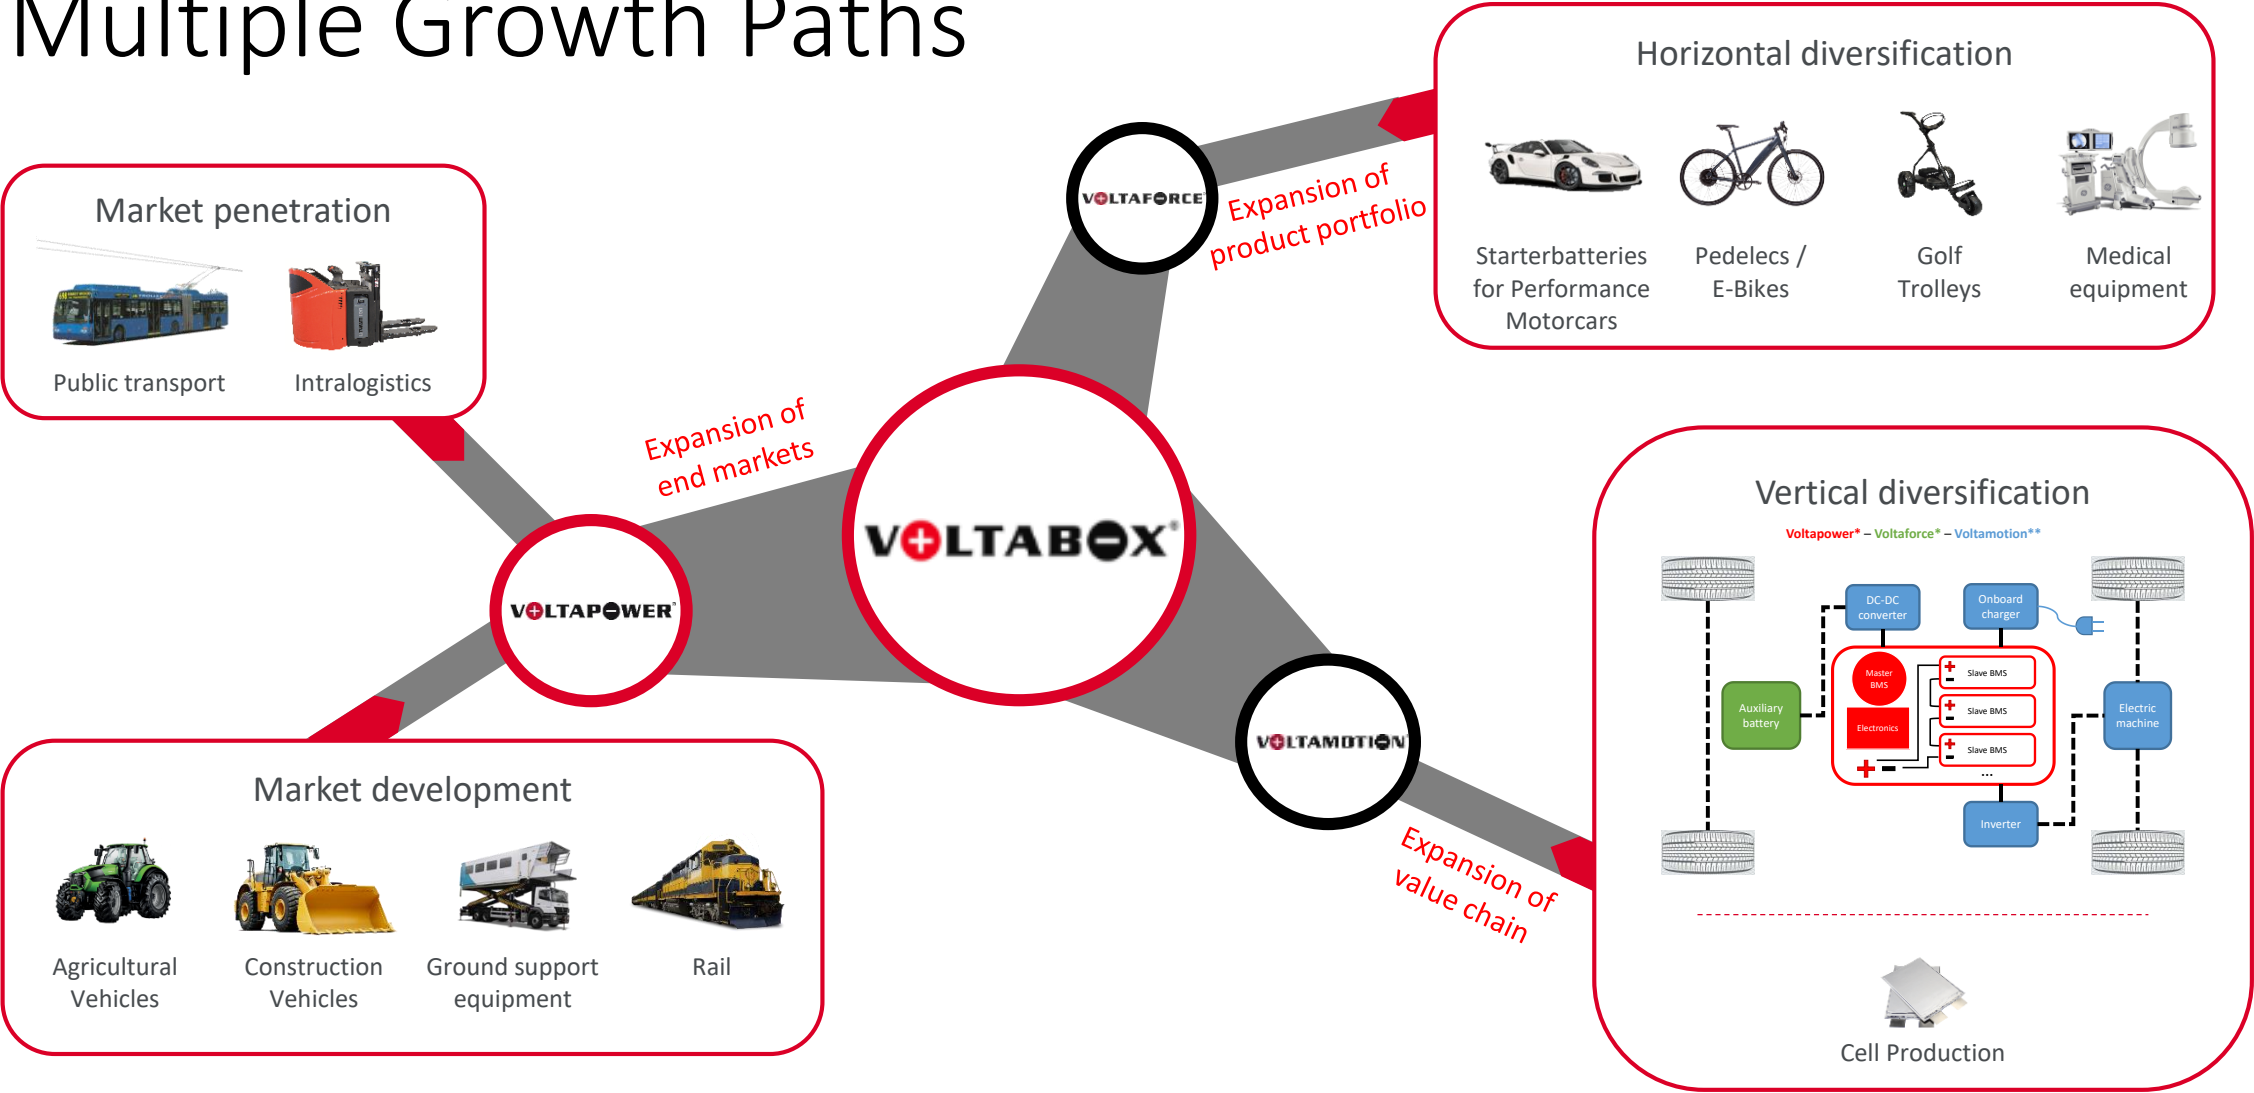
Multiple Growth Paths

Market penetration

Public transport

Intralogistics

VOLTAFORCE

Expansion of product portfolio

Horizontal diversification

Starterbatteries for Performance Motorcars

Pedelecs / E-Bikes

Golf Trolleys

Medical equipment

Expansion of end markets

VOLTABOX®

VOLTAPOWER®

Vertical diversification

Voltapower* – Voltaforce* – Voltamotion**

DC-DC converter

Onboard charger

Master BMS

Electronics

Slave BMS

Slave BMS

Slave BMS

...

Auxiliary battery

Electric machine

Inverter

VOLTAMOTION

Expansion of value chain

Market development

Agricultural Vehicles

Construction Vehicles

Ground support equipment

Rail

Cell Production